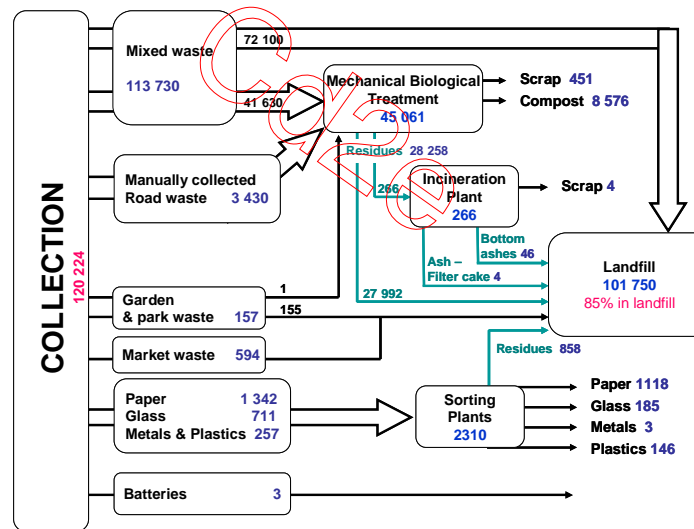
COLLECTION
120 224

Mixed waste
113 730

72 100

41 630

Mechanical Biological Treatment
45 061

Scrap 451
Compost 8 576

Residues 28 258

266

Incineration Plant
266

Scrap 4

Manually collected Road waste 3 430

Bottom ashes 46

Ash – Filter cake 4

Landfill
101 750
85% in landfill

1
27 992

Garden & park waste 157
155

Market waste 594

Residues 858

Paper 1 342
Glass 711
Metals & Plastics 257

Sorting Plants
2310

Paper 1118
Glass 185
Metals 3
Plastics 146

Batteries 3